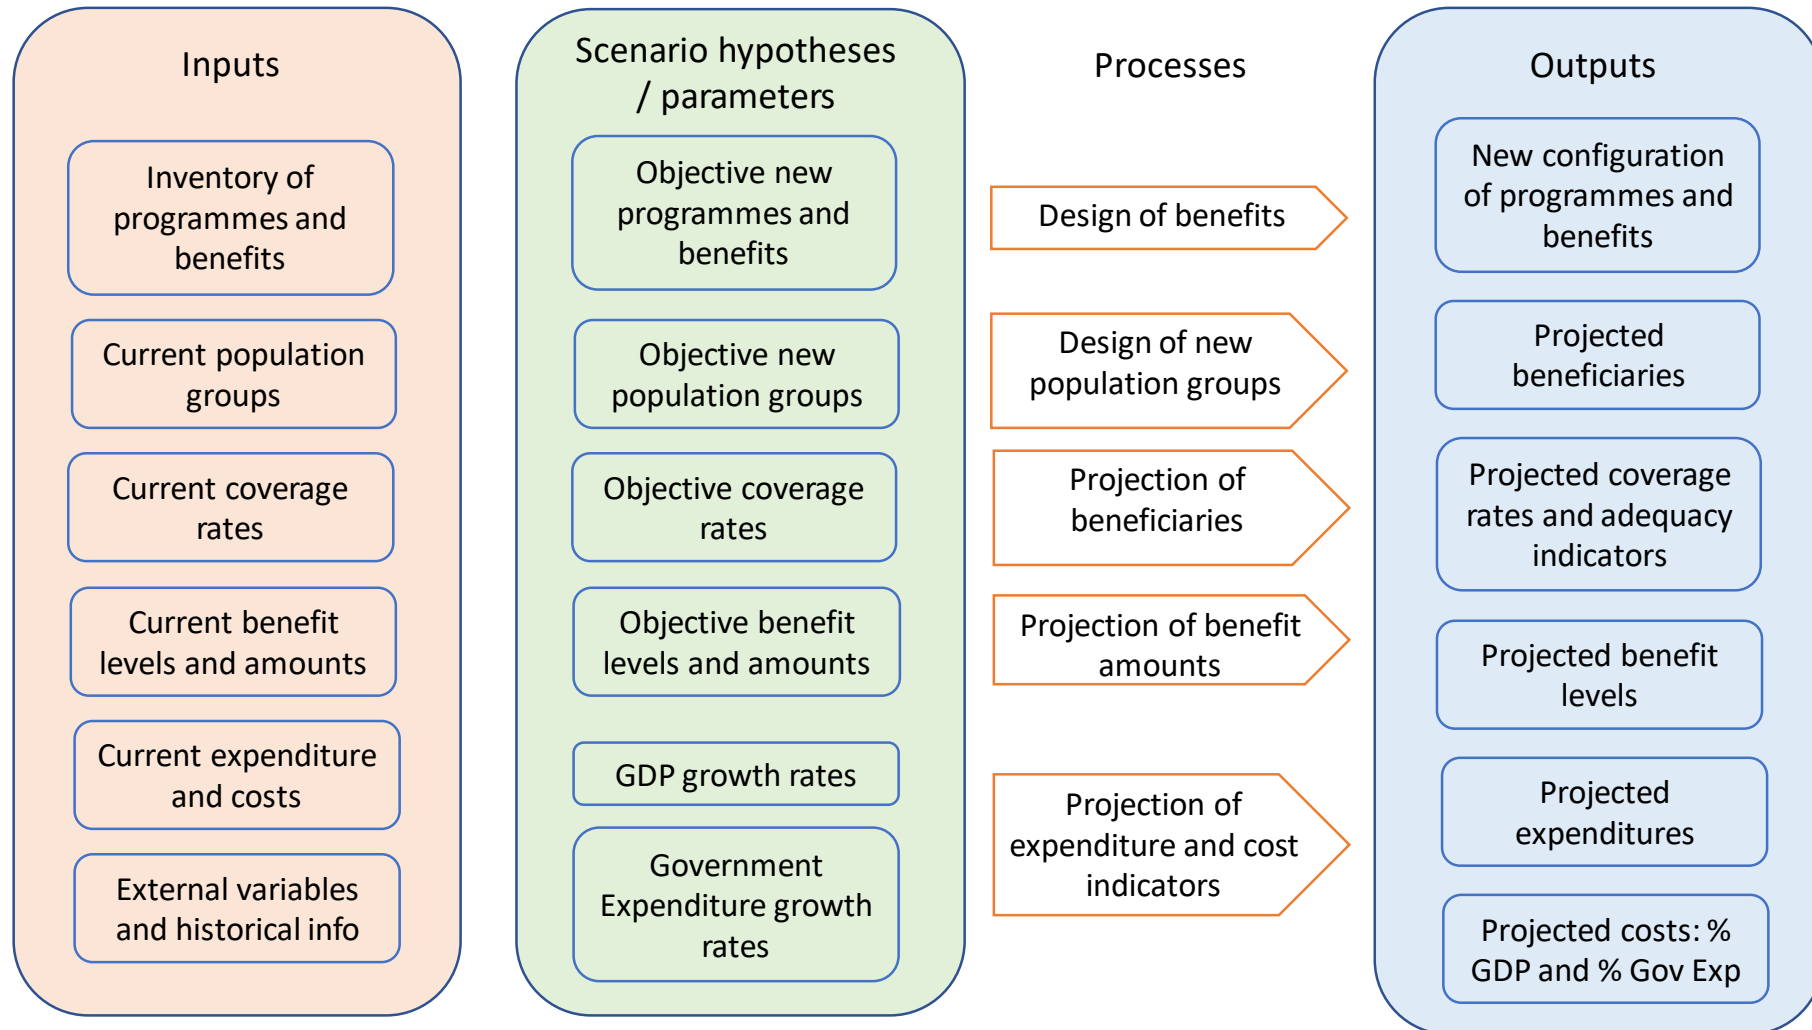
Inputs

Inventory of programmes and benefits

Current population groups

Current coverage rates

Current benefit levels and amounts

Current expenditure and costs

External variables and historical info

Scenario hypotheses / parameters

Objective new programmes and benefits

Objective new population groups

Objective coverage rates

Objective benefit levels and amounts

GDP growth rates

Government Expenditure growth rates

Processes

Design of benefits

Design of new population groups

Projection of beneficiaries

Projection of benefit amounts

Projection of expenditure and cost indicators

Outputs

New configuration of programmes and benefits

Projected beneficiaries

Projected coverage rates and adequacy indicators

Projected benefit levels

Projected expenditures

Projected costs: % GDP and % Gov Exp